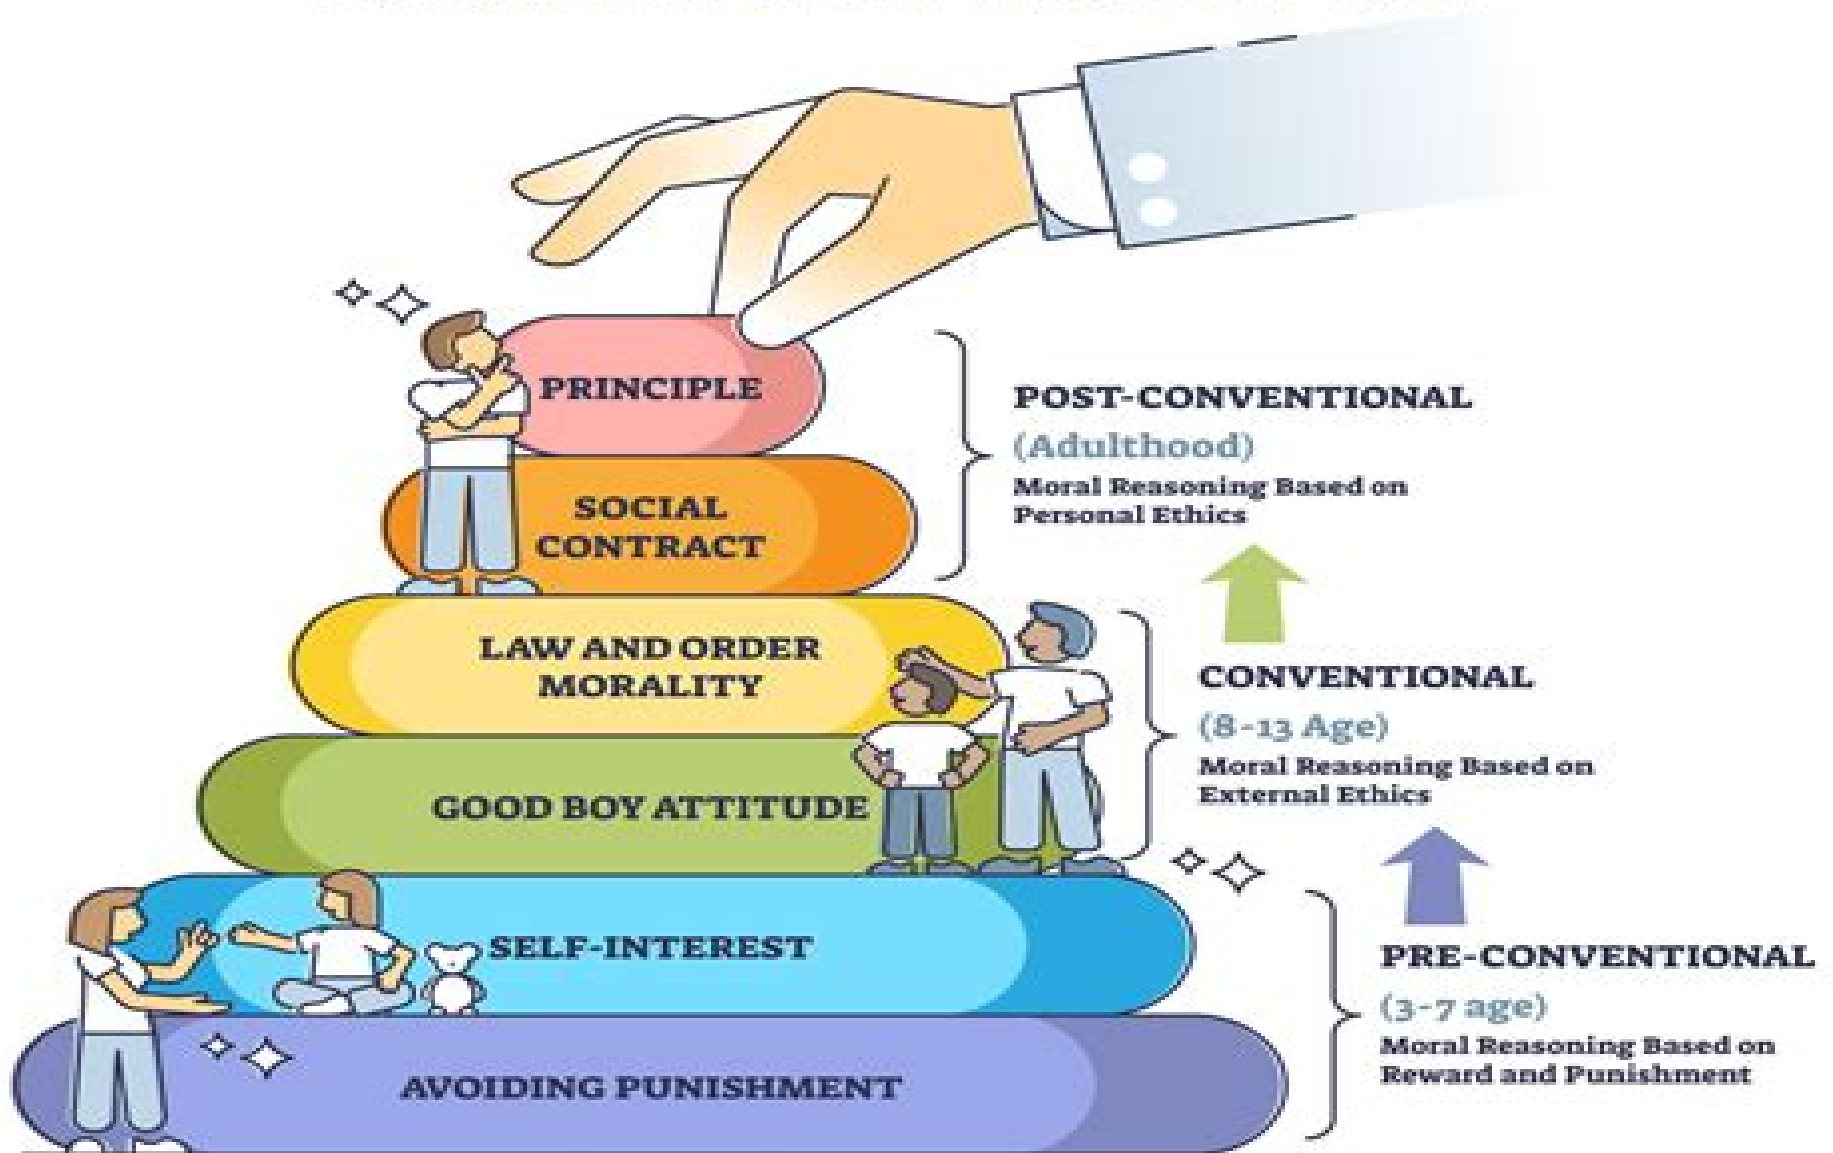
PRINCIPLE

SOCIAL CONTRACT

POST-CONVENTIONAL
(Adulthood)
Moral Reasoning Based on Personal Ethics

LAW AND ORDER MORALITY

GOOD BOY ATTITUDE

CONVENTIONAL
(8-13 Age)
Moral Reasoning Based on External Ethics

SELF-INTEREST

AVOIDING PUNISHMENT

PRE-CONVENTIONAL
(3-7 age)
Moral Reasoning Based on Reward and Punishment